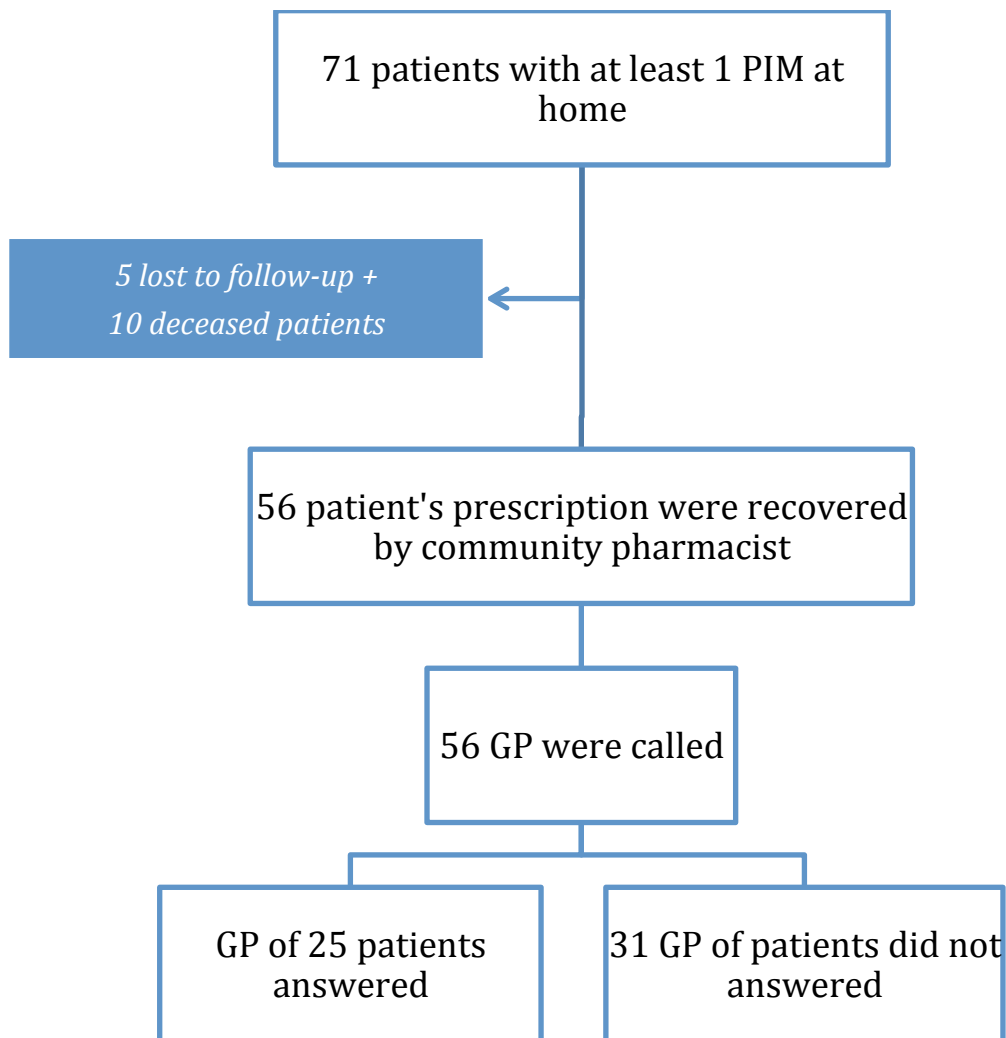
71 patients with at least 1 PIM at home

5 lost to follow-up +
10 deceased patients

56 patient's prescription were recovered by community pharmacist

56 GP were called

GP of 25 patients answered

31 GP of patients did not answered